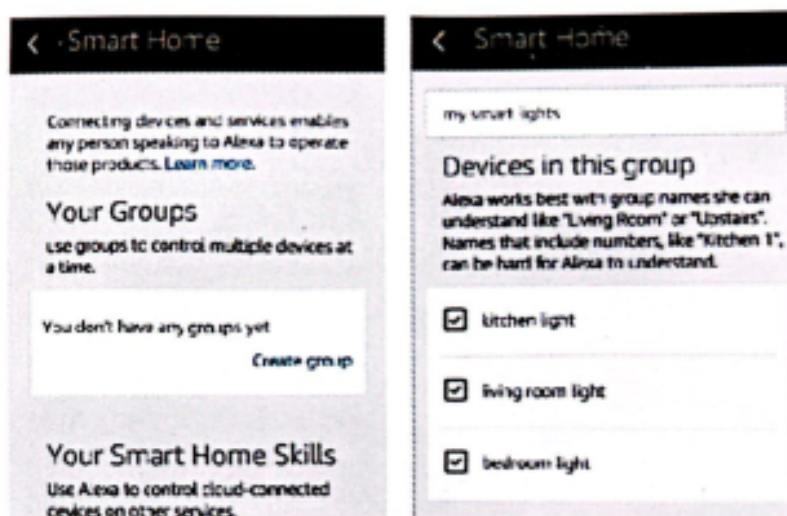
Smart Home

Connecting devices and services enables any person speaking to Alexa to operate those products. Learn more.

Your Groups

Use groups to control multiple devices at a time.

You don't have any groups yet

Create group

Your Smart Home Skills

Use Alexa to control cloud-connected devices on other services.

Smart Home

my smart lights

Devices in this group

Alexa works best with group names she can understand like "Living Room" or "Upstairs". Names that include numbers, like "Kitchen 1", can be hard for Alexa to understand.

kitchen light

living room light

bedroom light